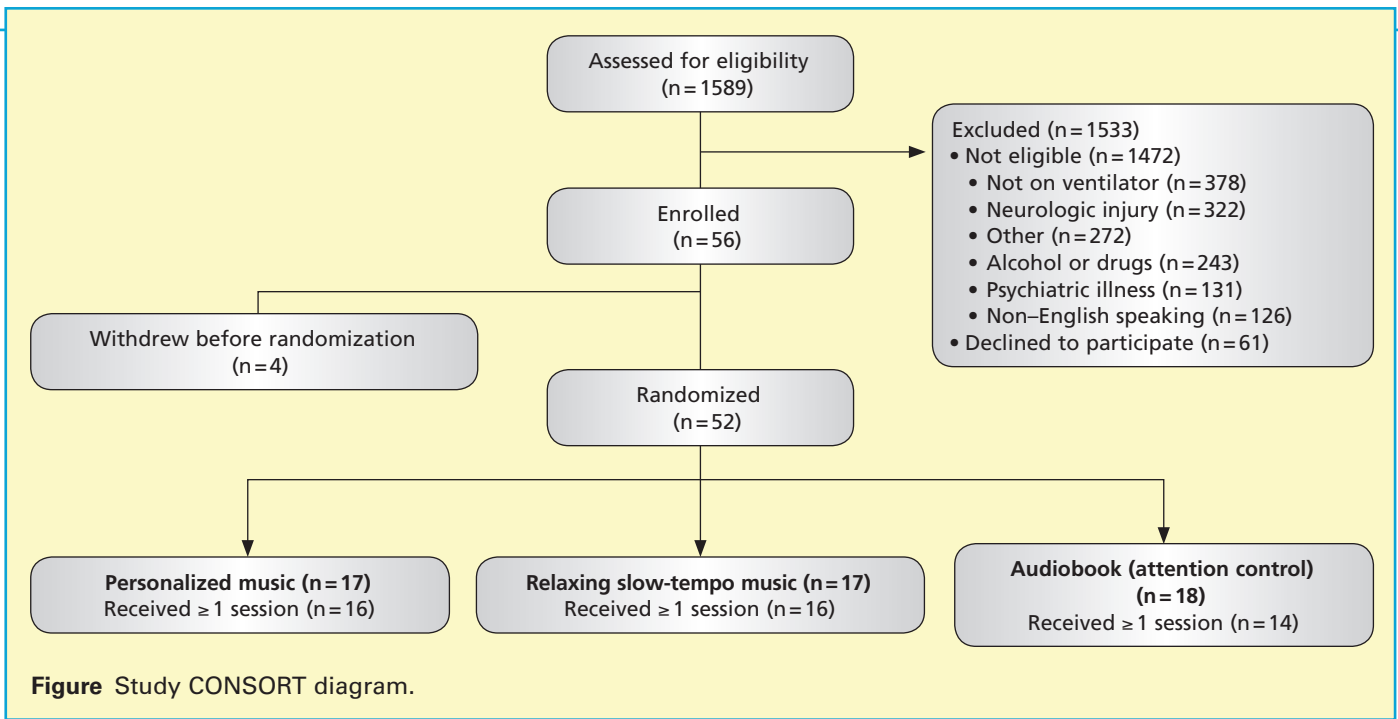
Assessed for eligibility
(n = 1589)

Excluded (n = 1533)
• Not eligible (n = 1472)
• Not on ventilator (n = 378)
• Neurologic injury (n = 322)
• Other (n = 272)
• Alcohol or drugs (n = 243)
• Psychiatric illness (n = 131)
• Non–English speaking (n = 126)
• Declined to participate (n = 61)

Enrolled
(n = 56)

Withdrew before randomization
(n = 4)

Randomized
(n = 52)

**Personalized music (n = 17)**
Received ≥ 1 session (n = 16)

**Relaxing slow-tempo music (n = 17)**
Received ≥ 1 session (n = 16)

**Audiobook (attention control)**
**(n = 18)**
Received ≥ 1 session (n = 14)

**Figure** Study CONSORT diagram.